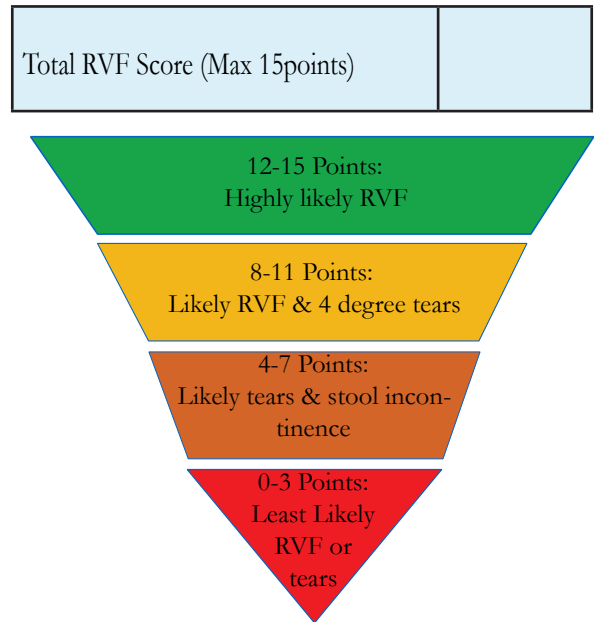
| Total RVF Score (Max 15points) | |
|---|---|

12-15 Points:
Highly likely RVF

8-11 Points:
Likely RVF & 4 degree tears

4-7 Points:
Likely tears & stool incontinence

0-3 Points:
Least Likely RVF or tears